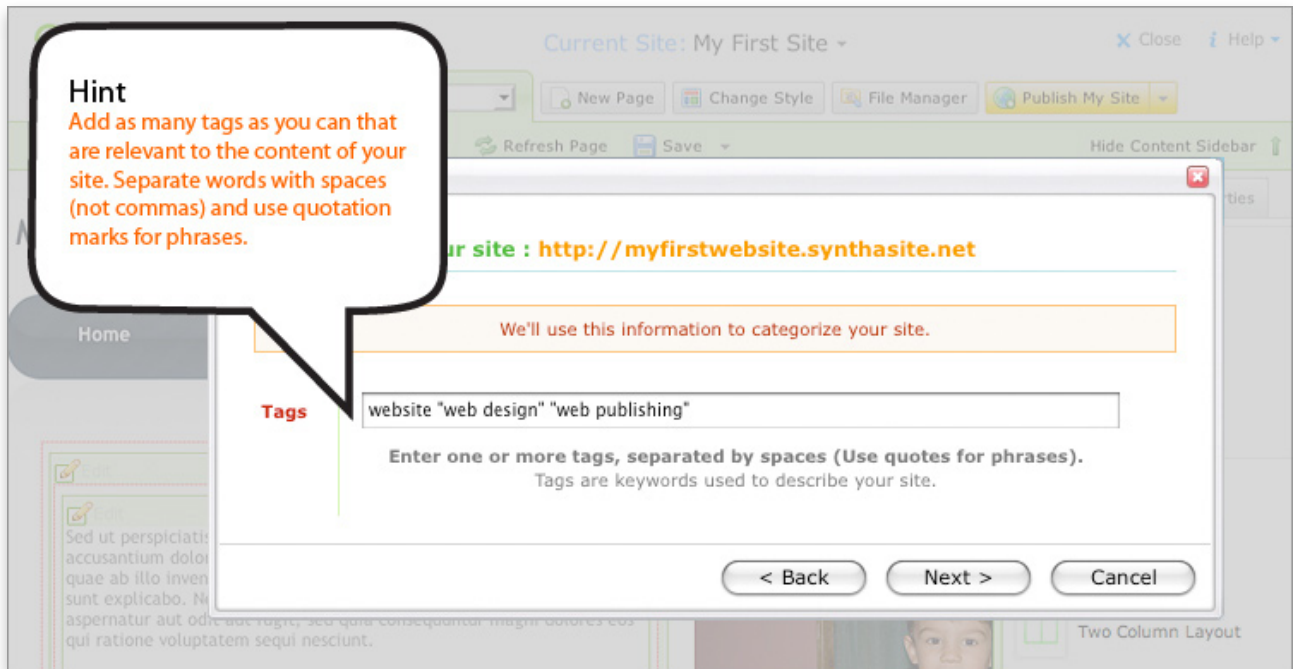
Hint
Add as many tags as you can that are relevant to the content of your site. Separate words with spaces (not commas) and use quotation marks for phrases.

Current Site: My First Site

Close
Help

New Page
Change Style
File Manager
Publish My Site

Refresh Page
Save

Hide Content Sidebar

rties

M

ur site : http://myfirstwebsite.synthasite.net

Home

We'll use this information to categorize your site.

Tags
website "web design" "web publishing"

Enter one or more tags, separated by spaces (Use quotes for phrases).
Tags are keywords used to describe your site.

Edit
Edit
Sed ut perspiciatis
accusantium dolo
quae ab illo inven
sunt explicabo. N
aspernatur aut od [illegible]
qui ratione voluptatem sequi nesciunt.

< Back
Next >
Cancel

Two Column Layout